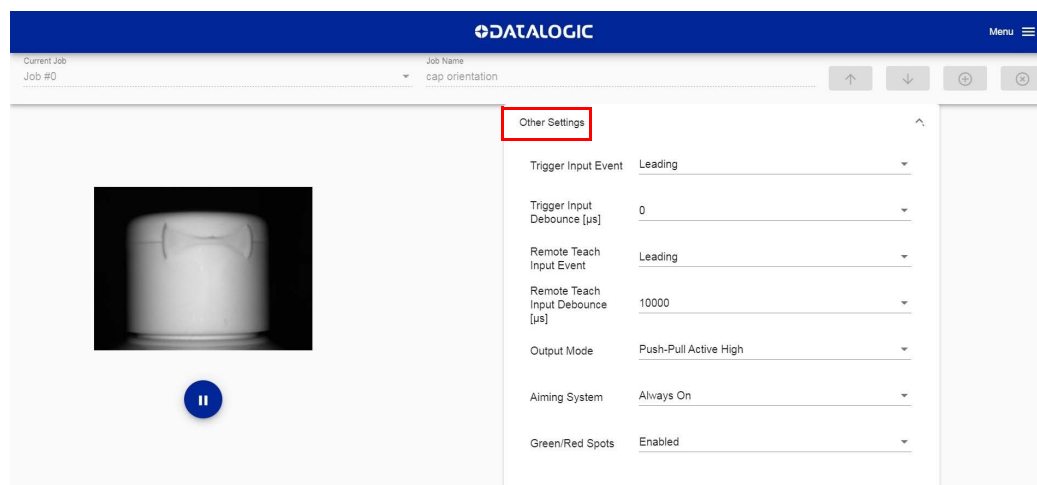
DATALOGIC

Menu

Current Job
Job #0

Job Name
cap orientation

Other Settings

Trigger Input Event
Leading

Trigger Input Debounce [µs]
0

Remote Teach Input Event
Leading

Remote Teach Input Debounce [µs]
10000

Output Mode
Push-Pull Active High

Aiming System
Always On

Green/Red Spots
Enabled